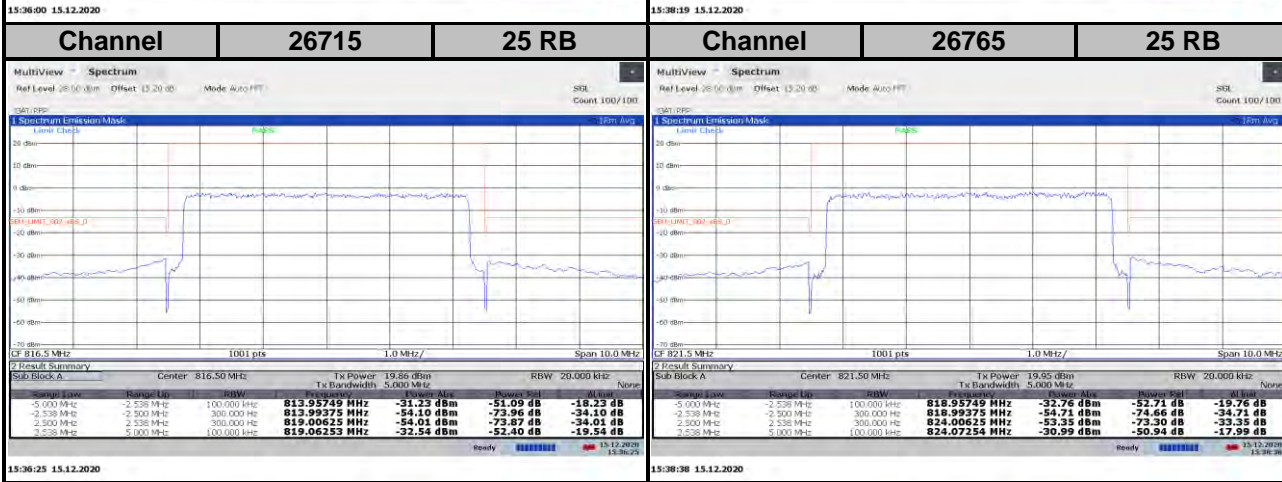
15:36:00 15.12.2020

| Channel | 26715 | 25 RB |
|---|---|---|

MultiView Spectrum
Ref Level 28.50 dBm Offset 15.20 dB Mode Auto FFT
SGL
Count 100/100
1 Spectrum Emission Mask
1Rm Avg
Limit Check PASS
20 dBm
10 dBm
0 dBm
-10 dBm
SEM_LIMIT_002_abs_0
-20 dBm
-30 dBm
-40 dBm
-50 dBm
-60 dBm
-70 dBm
CF 816.5 MHz 1001 pts 1.0 MHz/ Span 10.0 MHz
2 Result Summary
Sub Block A Center 816.50 MHz Tx Power 19.86 dBm RBW 20.000 kHz
Tx Bandwidth 5.000 MHz None

| Range Low | Range Up | RBW | Frequency | Power Abs | Power Rel | ΔLimit |
|---|---|---|---|---|---|---|
| -5.000 MHz | -2.538 MHz | 100.000 kHz | 813.95749 MHz | -31.23 dBm | -51.09 dB | -18.23 dB |
| -2.538 MHz | -2.500 MHz | 300.000 kHz | 813.99375 MHz | -54.10 dBm | -73.96 dB | -34.10 dB |
| 2.500 MHz | 2.538 MHz | 300.000 kHz | 819.00625 MHz | -54.01 dBm | -73.87 dB | -34.01 dB |
| 2.538 MHz | 5.000 MHz | 100.000 kHz | 819.06253 MHz | -32.54 dBm | -52.40 dB | -19.54 dB |

Ready 15.12.2020 15:36:25

15:36:25 15.12.2020

15:38:19 15.12.2020

| Channel | 26765 | 25 RB |
|---|---|---|

MultiView Spectrum
Ref Level 28.50 dBm Offset 15.20 dB Mode Auto FFT
SGL
Count 100/100
1 Spectrum Emission Mask
1Rm Avg
Limit Check PASS
20 dBm
10 dBm
0 dBm
-10 dBm
SEM_LIMIT_002_abs_0
-20 dBm
-30 dBm
-40 dBm
-50 dBm
-60 dBm
-70 dBm
CF 821.5 MHz 1001 pts 1.0 MHz/ Span 10.0 MHz
2 Result Summary
Sub Block A Center 821.50 MHz Tx Power 19.95 dBm RBW 20.000 kHz
Tx Bandwidth 5.000 MHz None

| Range Low | Range Up | RBW | Frequency | Power Abs | Power Rel | ΔLimit |
|---|---|---|---|---|---|---|
| -5.000 MHz | -2.538 MHz | 100.000 kHz | 818.95749 MHz | -32.76 dBm | -52.71 dB | -19.76 dB |
| -2.538 MHz | -2.500 MHz | 300.000 kHz | 818.99375 MHz | -54.71 dBm | -74.66 dB | -34.71 dB |
| 2.500 MHz | 2.538 MHz | 300.000 kHz | 824.00625 MHz | -53.35 dBm | -73.30 dB | -33.35 dB |
| 2.538 MHz | 5.000 MHz | 100.000 kHz | 824.07254 MHz | -30.99 dBm | -50.94 dB | -17.99 dB |

Ready 15.12.2020 15:38:38

15:38:38 15.12.2020